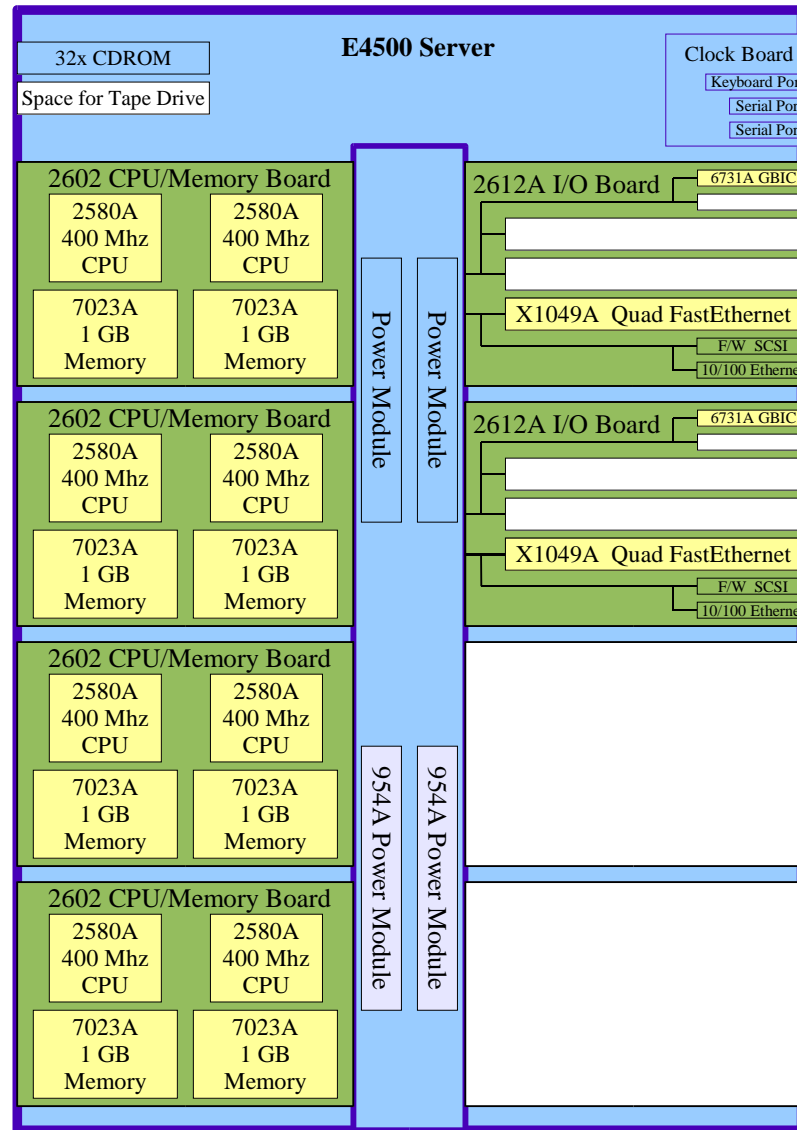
32x CDROM

Space for Tape Drive

E4500 Server

Clock Board

Keyboard Por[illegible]

Serial Por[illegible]

Serial Por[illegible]

2602 CPU/Memory Board

2580A 400 Mhz CPU

2580A 400 Mhz CPU

7023A 1 GB Memory

7023A 1 GB Memory

2602 CPU/Memory Board

2580A 400 Mhz CPU

2580A 400 Mhz CPU

7023A 1 GB Memory

7023A 1 GB Memory

2602 CPU/Memory Board

2580A 400 Mhz CPU

2580A 400 Mhz CPU

7023A 1 GB Memory

7023A 1 GB Memory

2602 CPU/Memory Board

2580A 400 Mhz CPU

2580A 400 Mhz CPU

7023A 1 GB Memory

7023A 1 GB Memory

Power Module

Power Module

954A Power Module

954A Power Module

2612A I/O Board

6731A GBIC

X1049A Quad FastEthernet

F/W SCSI

10/100 Etherne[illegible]

2612A I/O Board

6731A GBIC

X1049A Quad FastEthernet

F/W SCSI

10/100 Etherne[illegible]